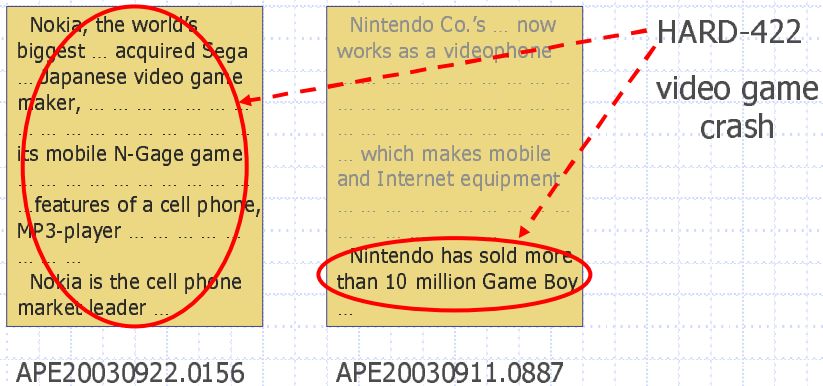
Nokia, the world's biggest … acquired Sega … Japanese video game maker, … … … … … … … … … … … … … … … … its mobile N-Gage game … … … … … … … … … … features of a cell phone, MP3-player … … … … … … … …

Nokia is the cell phone market leader …

APE20030922.0156

Nintendo Co.'s … now works as a videophone … … … … … … … … … … … … … … … … … … … … … … … which makes mobile and Internet equipment … … … … … … … … … … … … … … … …

Nintendo has sold more than 10 million Game Boy …

APE20030911.0887

HARD-422

video game crash